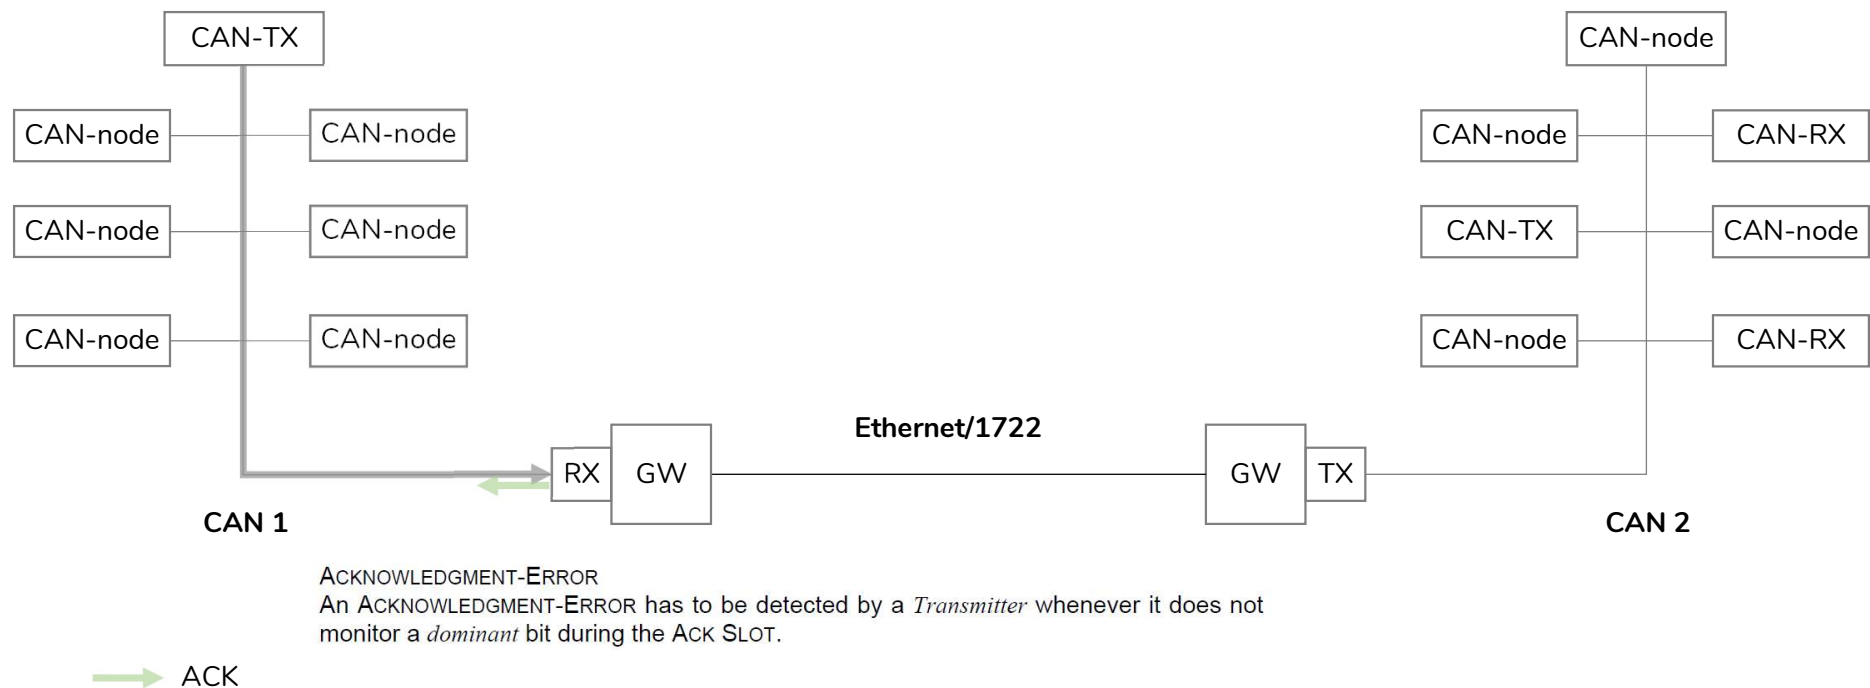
CAN-TX

CAN-node CAN-node

CAN-node CAN-node

CAN-node CAN-node

CAN-node

CAN-node CAN-RX

CAN-TX CAN-node

CAN-node CAN-RX

Ethernet/1722

RX GW

GW TX

CAN 1

CAN 2

ACKNOWLEDGMENT-ERROR
An ACKNOWLEDGMENT-ERROR has to be detected by a *Transmitter* whenever it does not monitor a *dominant* bit during the ACK SLOT.

ACK